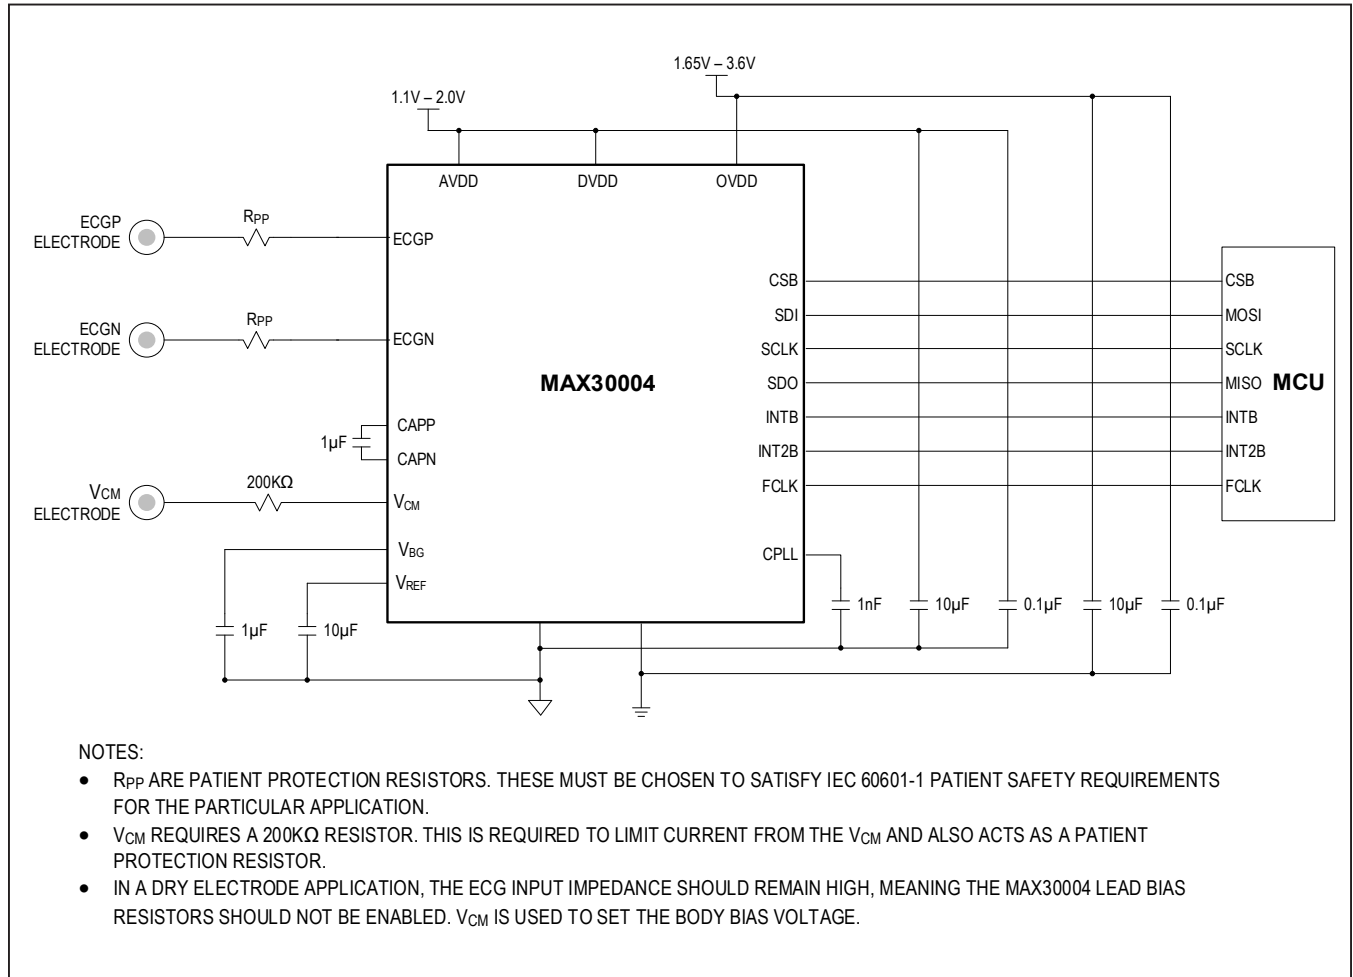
1.65V – 3.6V

1.1V – 2.0V

AVDD DVDD OVDD

ECGP ELECTRODE

$R_{PP}$

ECGP

ECGN ELECTRODE

$R_{PP}$

ECGN

MAX30004

CSB
SDI
SCLK
SDO
INTB
INT2B
FCLK

CSB
MOSI
SCLK
MISO
INTB
INT2B
FCLK

MCU

1µF

CAPP
CAPN

$V_{CM}$ ELECTRODE

200KΩ

$V_{CM}$

$V_{BG}$

$V_{REF}$

CPLL

1µF 10µF

1nF 10µF 0.1µF 10µF 0.1µF

NOTES:

• $R_{PP}$ ARE PATIENT PROTECTION RESISTORS. THESE MUST BE CHOSEN TO SATISFY IEC 60601-1 PATIENT SAFETY REQUIREMENTS FOR THE PARTICULAR APPLICATION.

• $V_{CM}$ REQUIRES A 200KΩ RESISTOR. THIS IS REQUIRED TO LIMIT CURRENT FROM THE $V_{CM}$ AND ALSO ACTS AS A PATIENT PROTECTION RESISTOR.

• IN A DRY ELECTRODE APPLICATION, THE ECG INPUT IMPEDANCE SHOULD REMAIN HIGH, MEANING THE MAX30004 LEAD BIAS RESISTORS SHOULD NOT BE ENABLED. $V_{CM}$ IS USED TO SET THE BODY BIAS VOLTAGE.